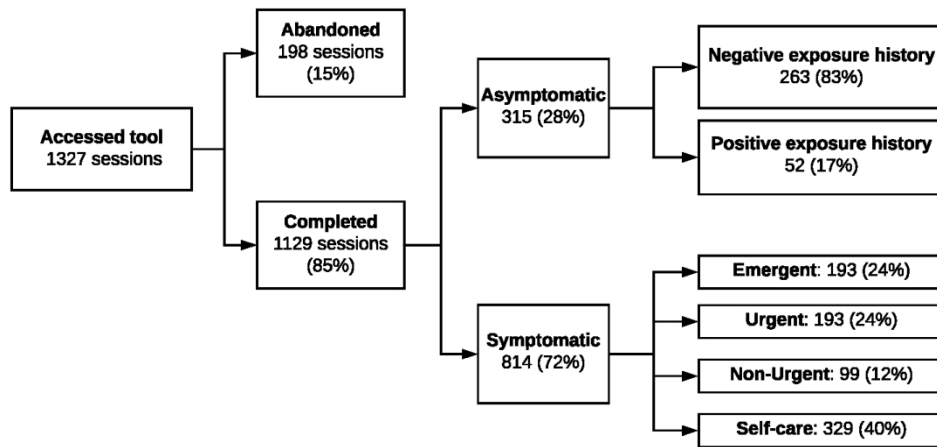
Accessed tool
1327 sessions

Abandoned
198 sessions
(15%)

Completed
1129 sessions
(85%)

Asymptomatic
315 (28%)

Symptomatic
814 (72%)

Negative exposure history
263 (83%)

Positive exposure history
52 (17%)

Emergent: 193 (24%)

Urgent: 193 (24%)

Non-Urgent: 99 (12%)

Self-care: 329 (40%)